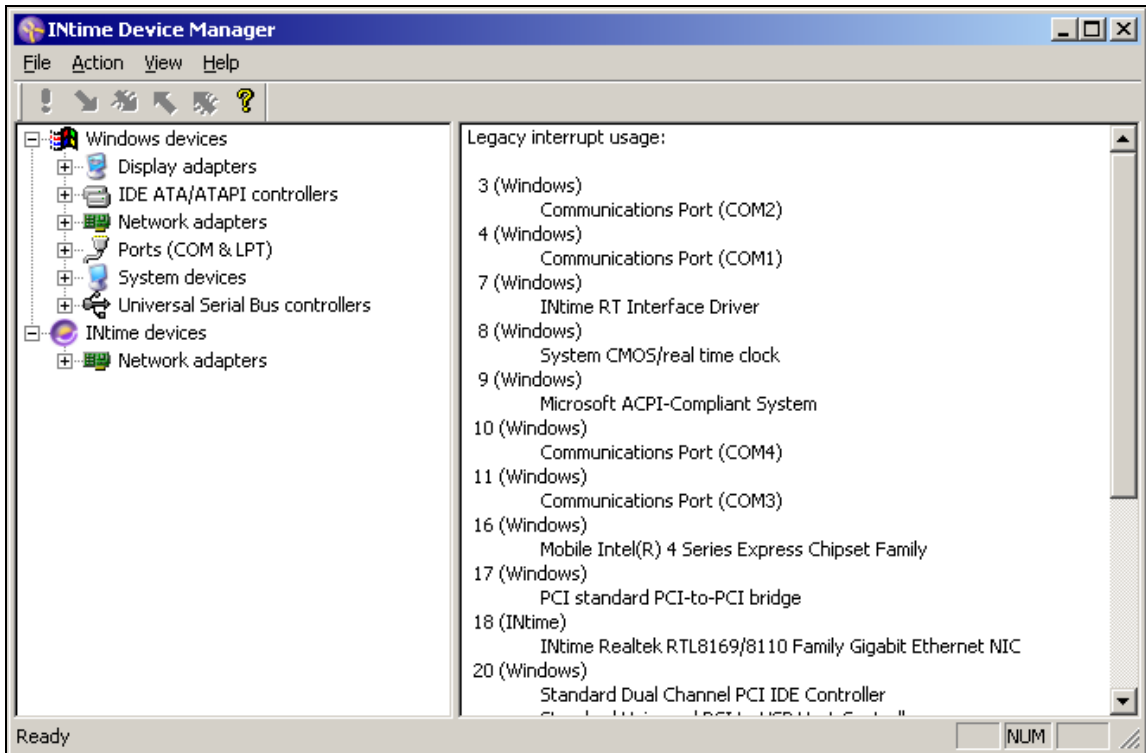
INtime Device Manager

File Action View Help

Windows devices
Display adapters
IDE ATA/ATAPI controllers
Network adapters
Ports (COM & LPT)
System devices
Universal Serial Bus controllers
INtime devices
Network adapters

Legacy interrupt usage:

3 (Windows)
Communications Port (COM2)
4 (Windows)
Communications Port (COM1)
7 (Windows)
INtime RT Interface Driver
8 (Windows)
System CMOS/real time clock
9 (Windows)
Microsoft ACPI-Compliant System
10 (Windows)
Communications Port (COM4)
11 (Windows)
Communications Port (COM3)
16 (Windows)
Mobile Intel(R) 4 Series Express Chipset Family
17 (Windows)
PCI standard PCI-to-PCI bridge
18 (INtime)
INtime Realtek RTL8169/8110 Family Gigabit Ethernet NIC
20 (Windows)
Standard Dual Channel PCI IDE Controller
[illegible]

Ready
NUM